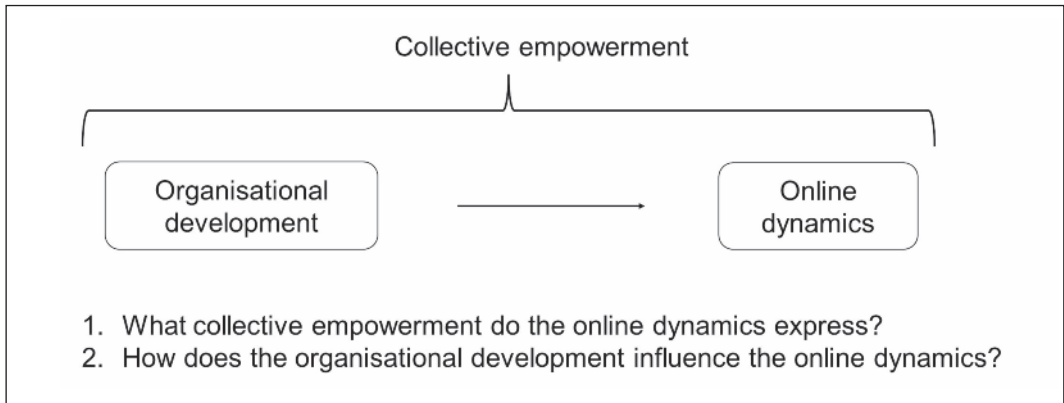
Collective empowerment

Organisational development

Online dynamics

1. What collective empowerment do the online dynamics express?
2. How does the organisational development influence the online dynamics?